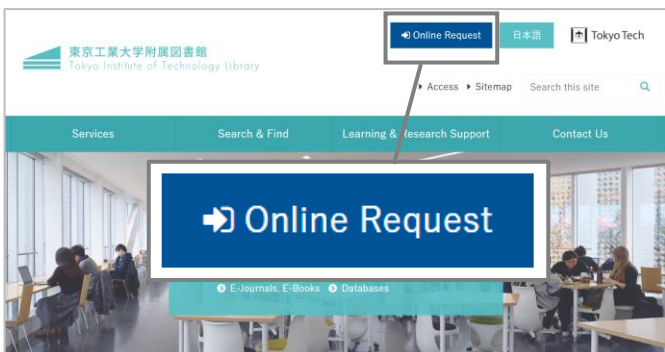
東京工業大学附属図書館
Tokyo Institute of Technology Library

Online Request

日本語

Tokyo Tech

Access Sitemap Search this site

Services Search & Find Learning & Research Support Contact Us

Online Request

E-Journals, E-Books Databases